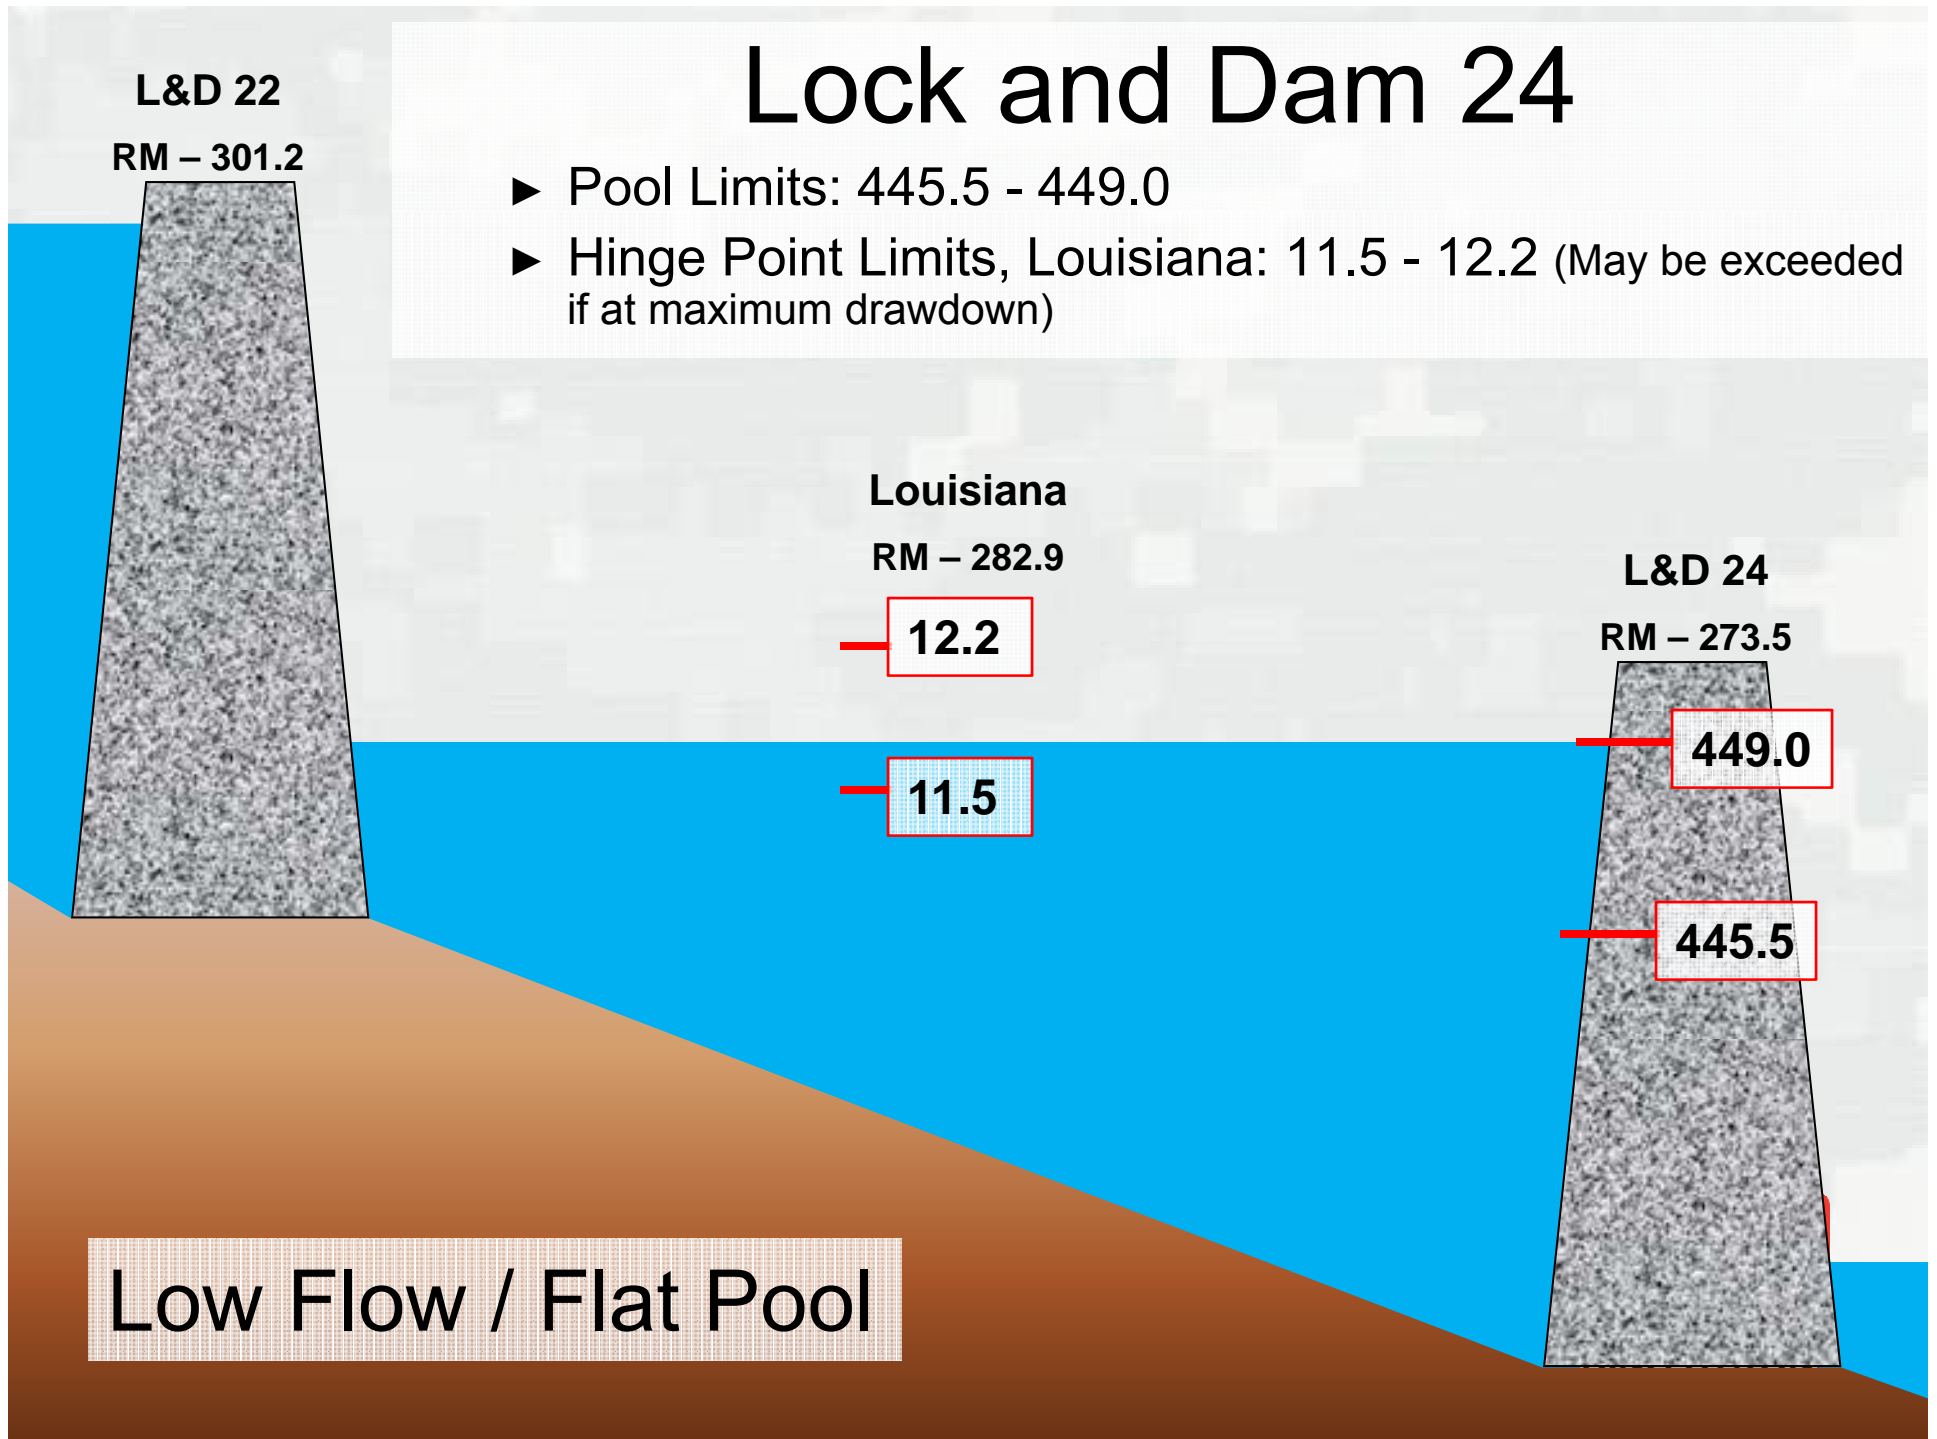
L&D 22

RM – 301.2

Lock and Dam 24

► Pool Limits: 445.5 - 449.0

► Hinge Point Limits, Louisiana: 11.5 - 12.2 (May be exceeded if at maximum drawdown)

Louisiana

RM – 282.9

12.2

11.5

L&D 24

RM – 273.5

449.0

445.5

Low Flow / Flat Pool